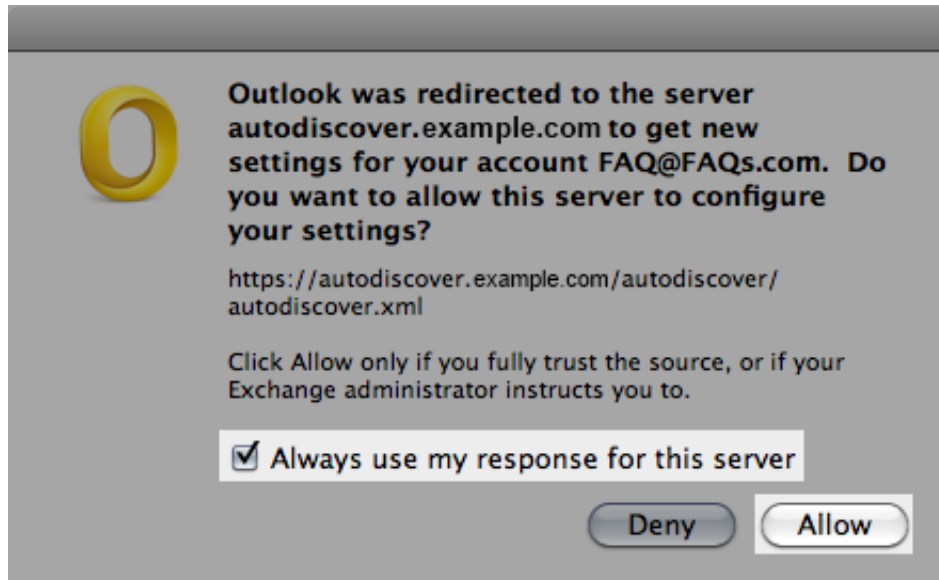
Outlook was redirected to the server autodiscover.example.com to get new settings for your account FAQ@FAQs.com. Do you want to allow this server to configure your settings?

https://autodiscover.example.com/autodiscover/autodiscover.xml

Click Allow only if you fully trust the source, or if your Exchange administrator instructs you to.

☑ Always use my response for this server

Deny

Allow